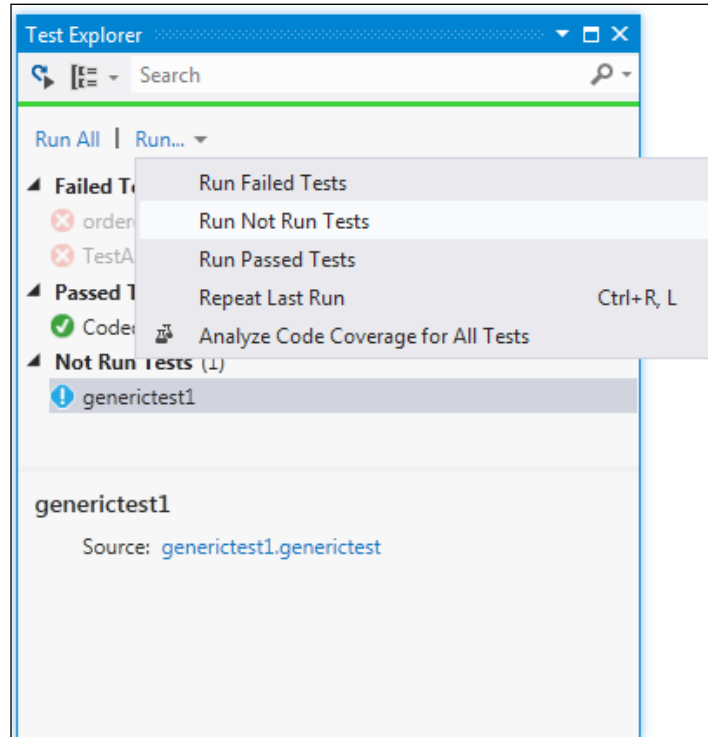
Test Explorer

Search

Run All | Run...

Failed Te
orderе
TestA

Passed T
Codec

Not Run Tests (1)
generictest1

Run Failed Tests
Run Not Run Tests
Run Passed Tests
Repeat Last Run Ctrl+R, L
Analyze Code Coverage for All Tests

generictest1

Source: generictest1.generictest